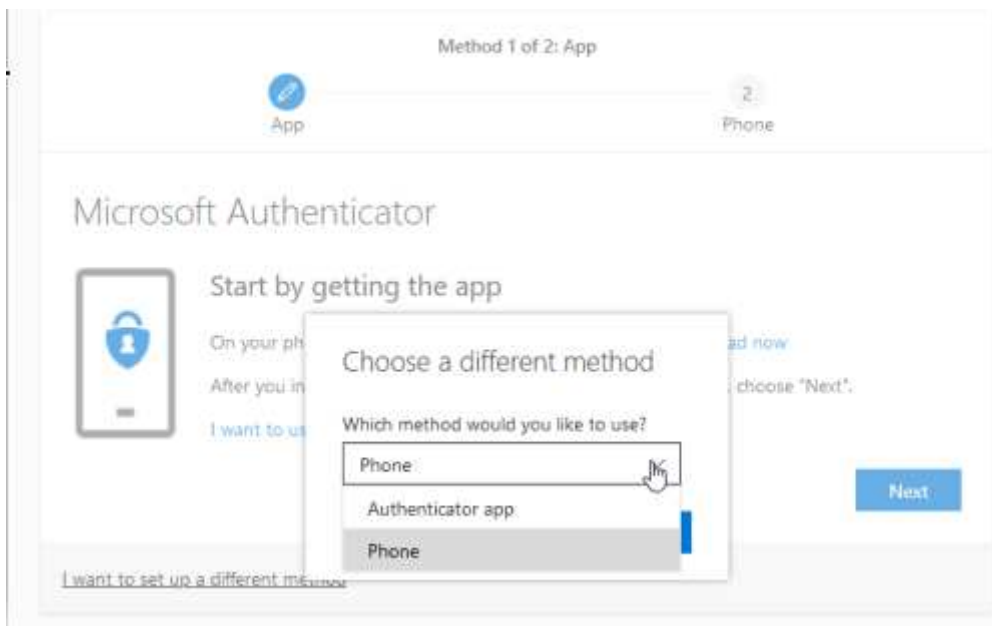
Method 1 of 2: App

App

2

Phone

Microsoft Authenticator

Start by getting the app

On your ph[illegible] ad now

After you in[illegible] choose "Next".

I want to us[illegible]

Choose a different method

Which method would you like to use?

Phone

Authenticator app

Phone

Next

I want to set up a different me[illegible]